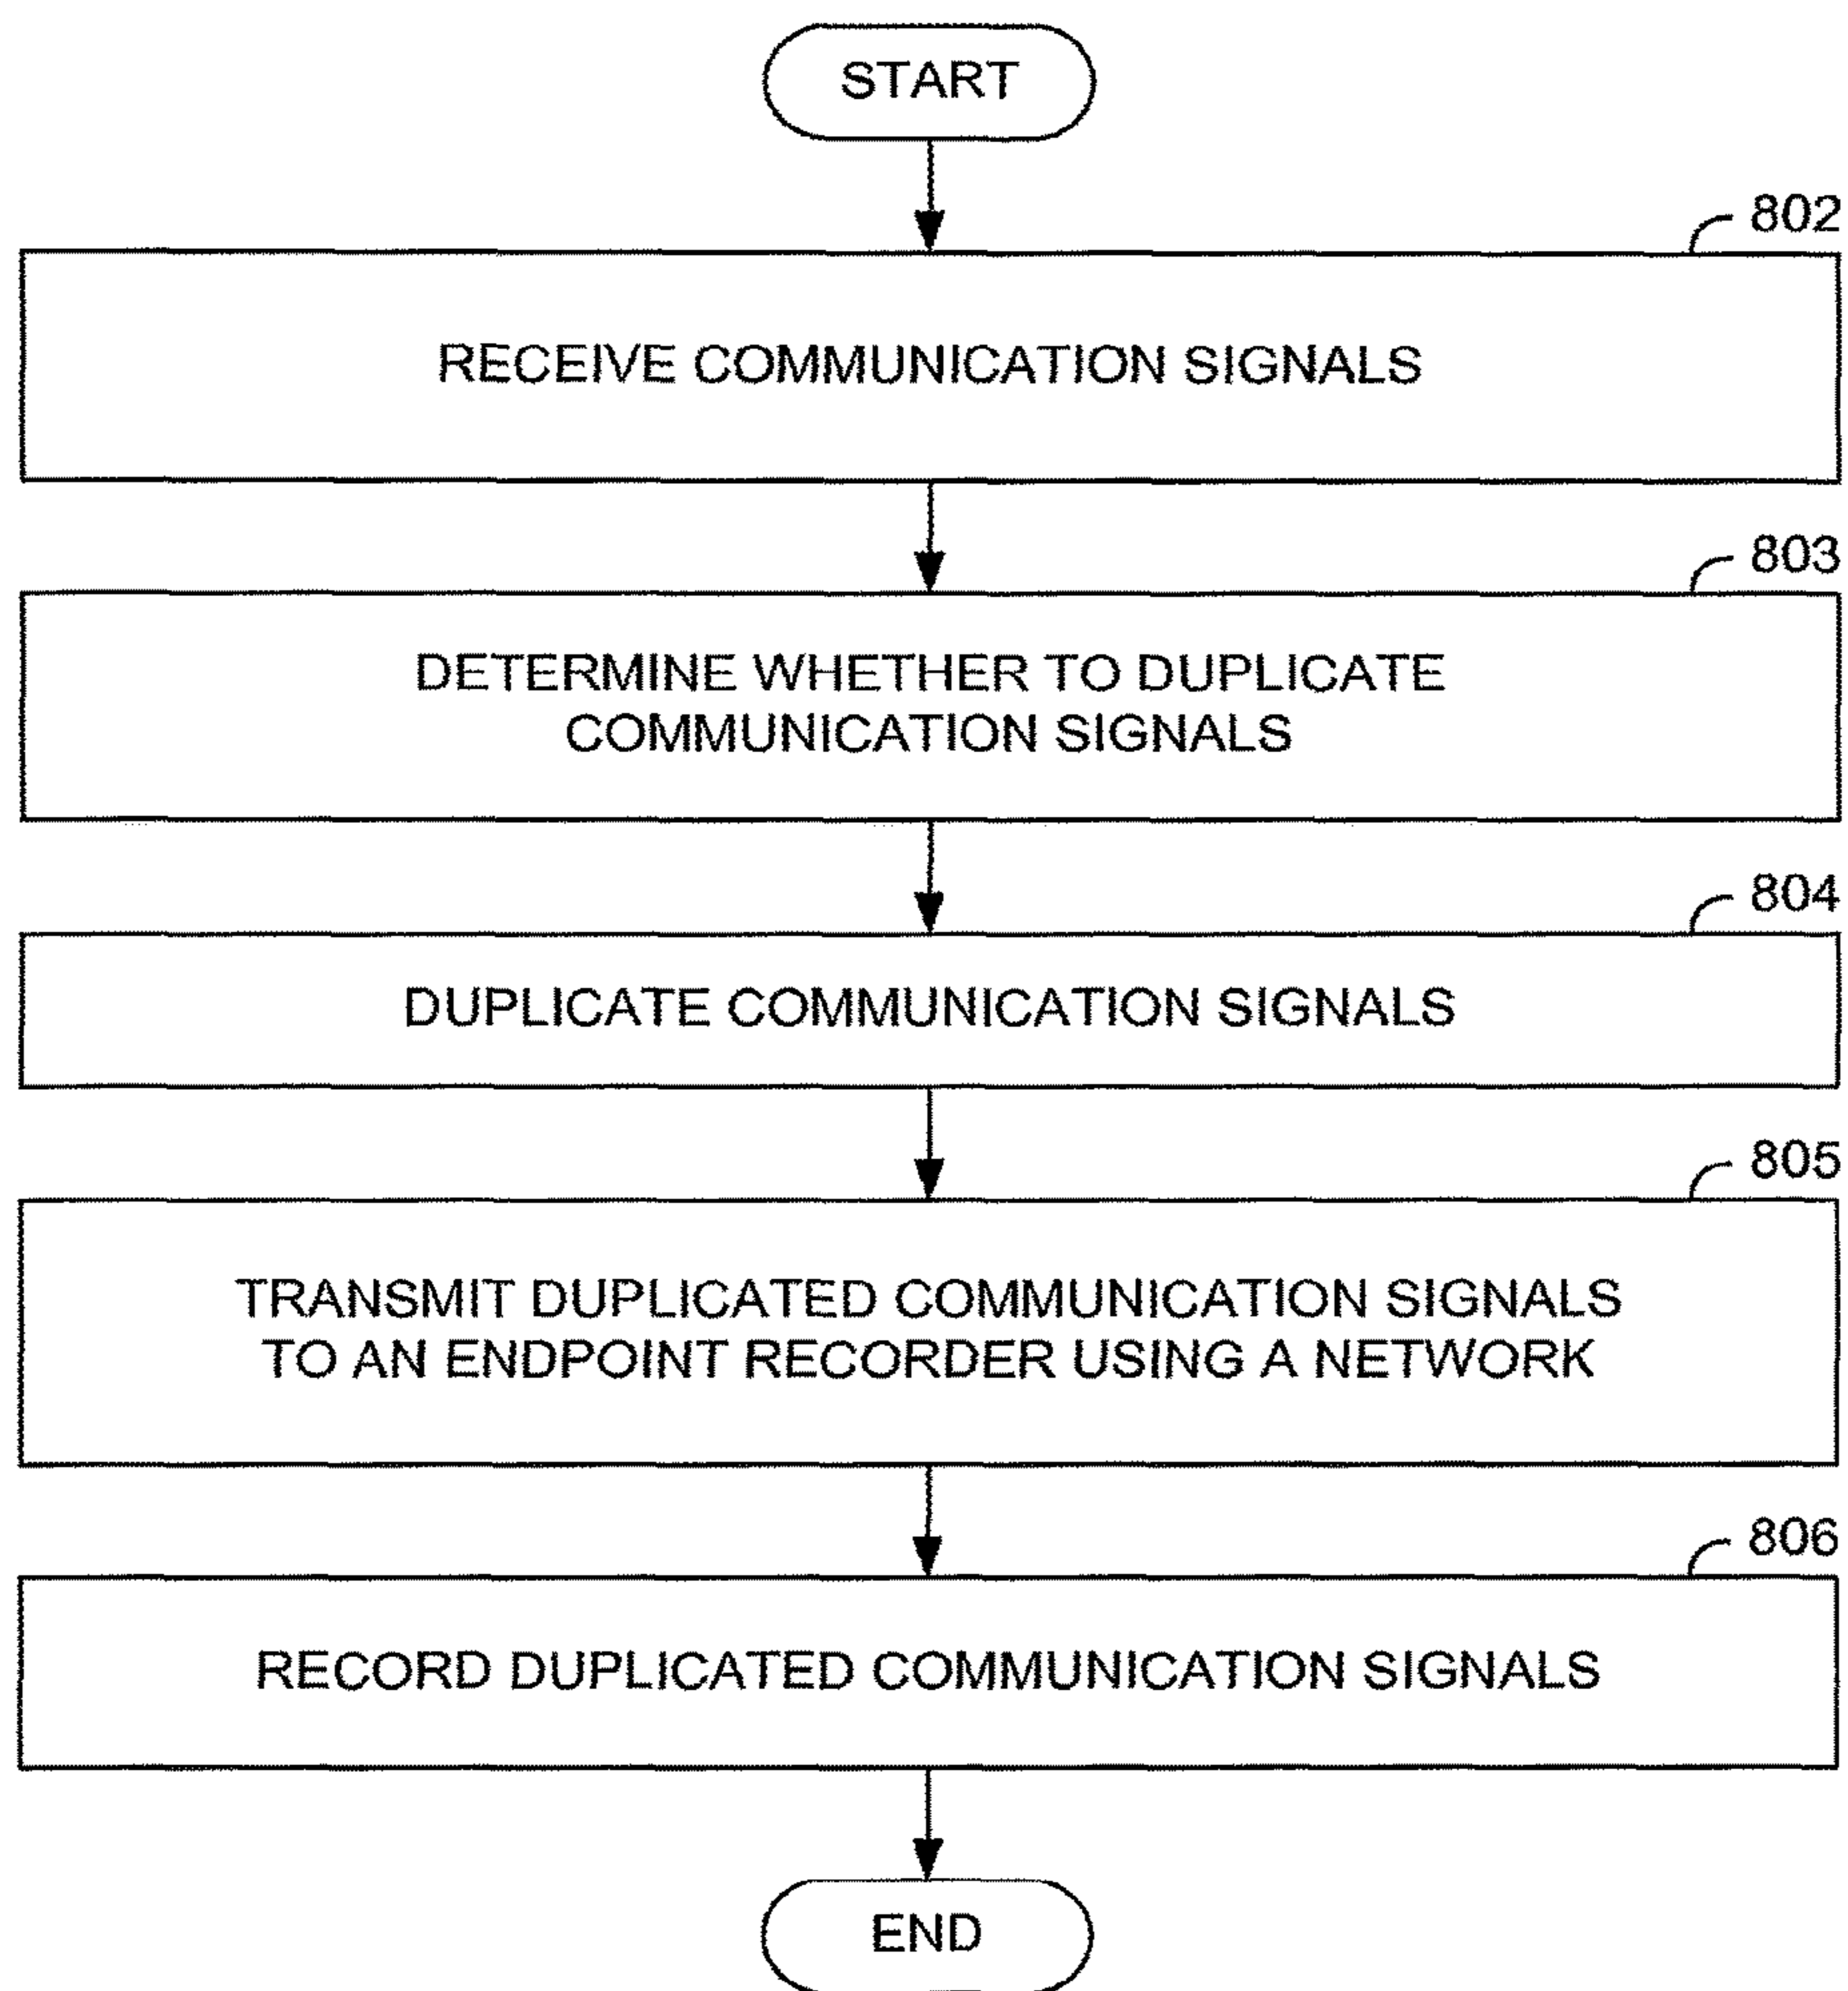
START

802

RECEIVE COMMUNICATION SIGNALS

803

DETERMINE WHETHER TO DUPLICATE COMMUNICATION SIGNALS

804

DUPLICATE COMMUNICATION SIGNALS

805

TRANSMIT DUPLICATED COMMUNICATION SIGNALS TO AN ENDPOINT RECORDER USING A NETWORK

806

RECORD DUPLICATED COMMUNICATION SIGNALS

END